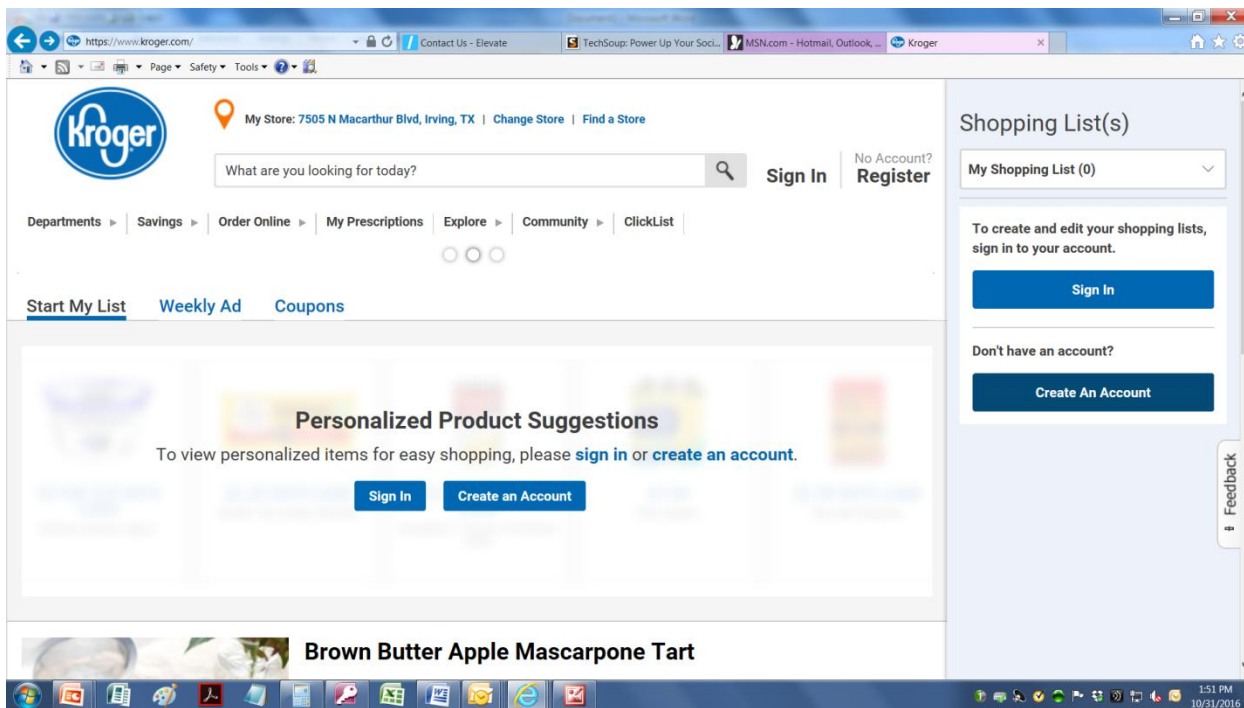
https://www.kroger.com/

Contact Us - Elevate

TechSoup: Power Up Your Soci...

MSN.com - Hotmail, Outlook, ...

Kroger

Page ▾ Safety ▾ Tools ▾

Kroger

My Store: 7505 N Macarthur Blvd, Irving, TX | Change Store | Find a Store

What are you looking for today?

Sign In

No Account?
Register

Departments ▸ Savings ▸ Order Online ▸ My Prescriptions Explore ▸ Community ▸ ClickList

Start My List Weekly Ad Coupons

Personalized Product Suggestions

To view personalized items for easy shopping, please sign in or create an account.

Sign In

Create an Account

Brown Butter Apple Mascarpone Tart

Shopping List(s)

My Shopping List (0)

To create and edit your shopping lists, sign in to your account.

Sign In

Don't have an account?

Create An Account

Feedback

1:51 PM
10/31/2016